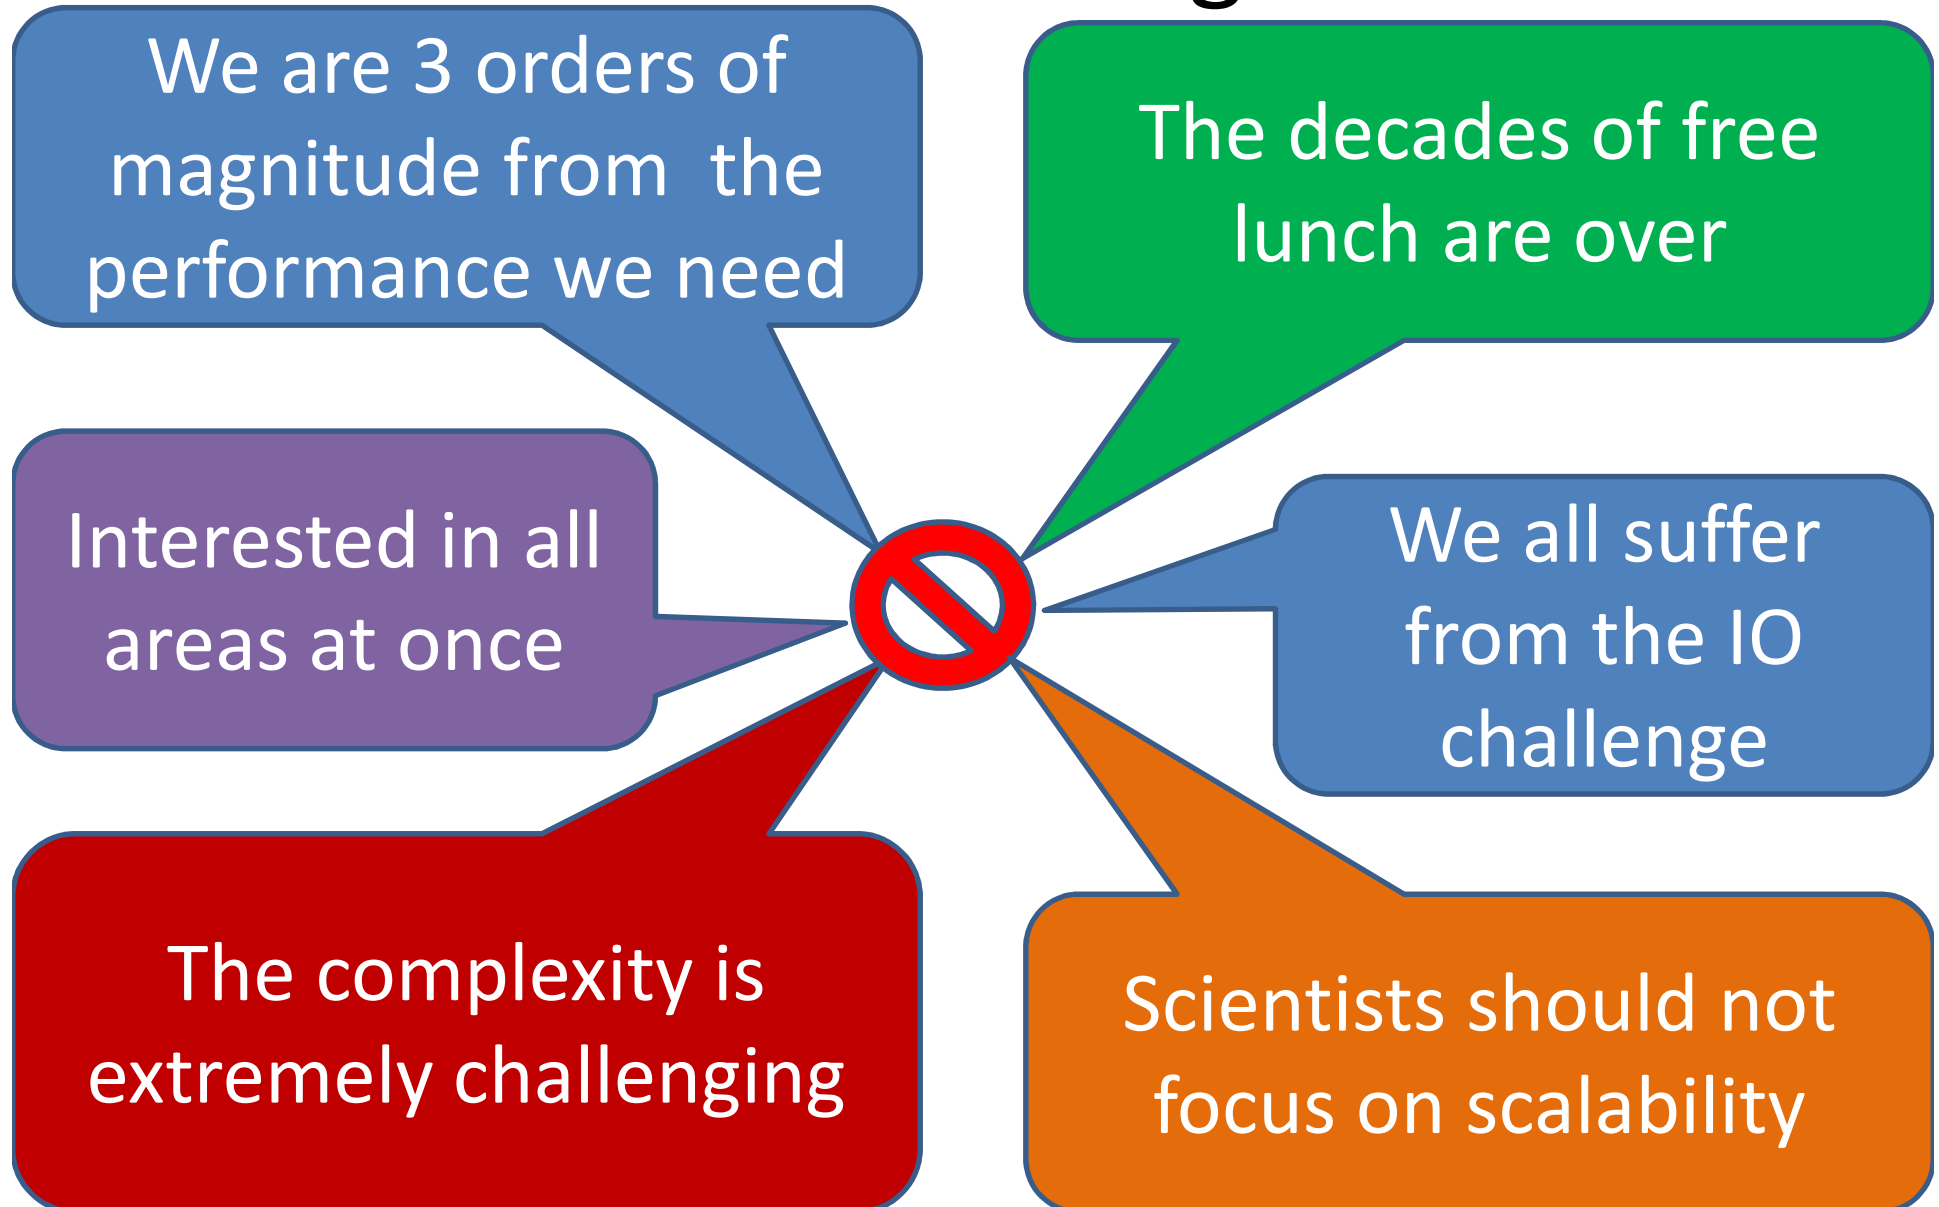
We are 3 orders of magnitude from the performance we need

The decades of free lunch are over

Interested in all areas at once

We all suffer from the IO challenge

The complexity is extremely challenging

Scientists should not focus on scalability